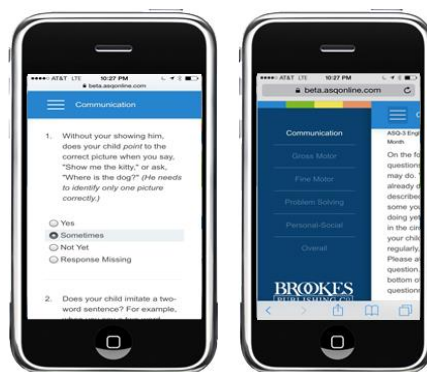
●●●●○ AT&T LTE 10:27 PM

beta.asqonline.com

Communication

1. Without your showing him, does your child *point* to the correct picture when you say, "Show me the kitty," or ask, "Where is the dog?" *(He needs to identify only one picture correctly.)*

Yes

Sometimes

Not Yet

Response Missing

2. Does your child imitate a two-word sentence? For example,

●●●●○ AT&T LTE 10:27 PM

beta.asqonline.com

Communication

Gross Motor

Fine Motor

Problem Solving

Personal-Social

Overall

BROOKES PUBLISHING CO.

ASQ-3 Engl

Month

On the fo

question

may do. T

already d

described

some you

doing yet

in the circ

your child

regularly.

Please a

question.

bottom o

question